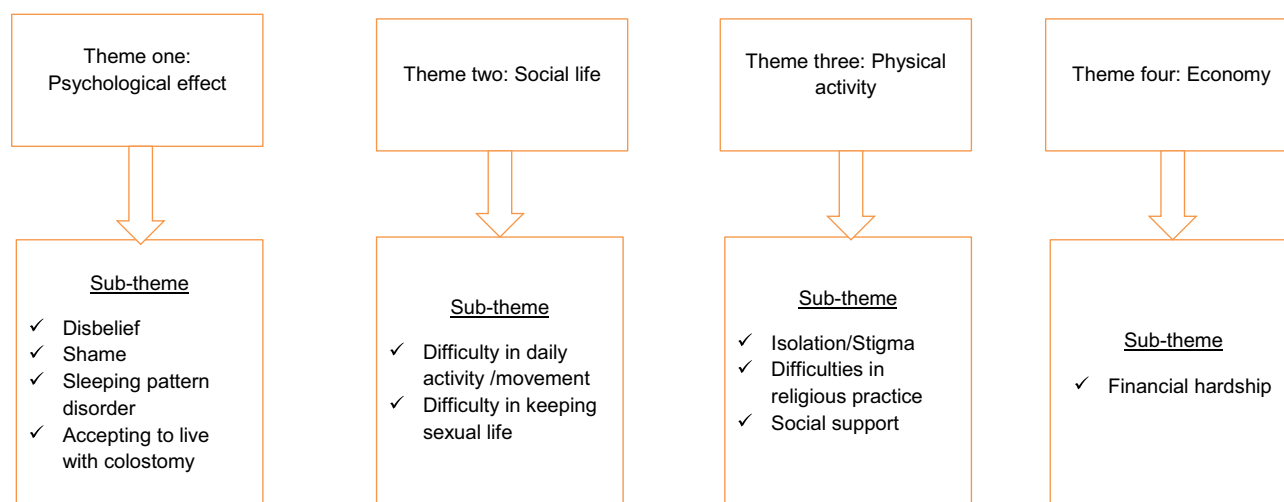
Theme one: Psychological effect

Sub-theme

✓ Disbelief
✓ Shame
✓ Sleeping pattern disorder
✓ Accepting to live with colostomy

Theme two: Social life

Sub-theme

✓ Difficulty in daily activity /movement
✓ Difficulty in keeping sexual life

Theme three: Physical activity

Sub-theme

✓ Isolation/Stigma
✓ Difficulties in religious practice
✓ Social support

Theme four: Economy

Sub-theme

✓ Financial hardship